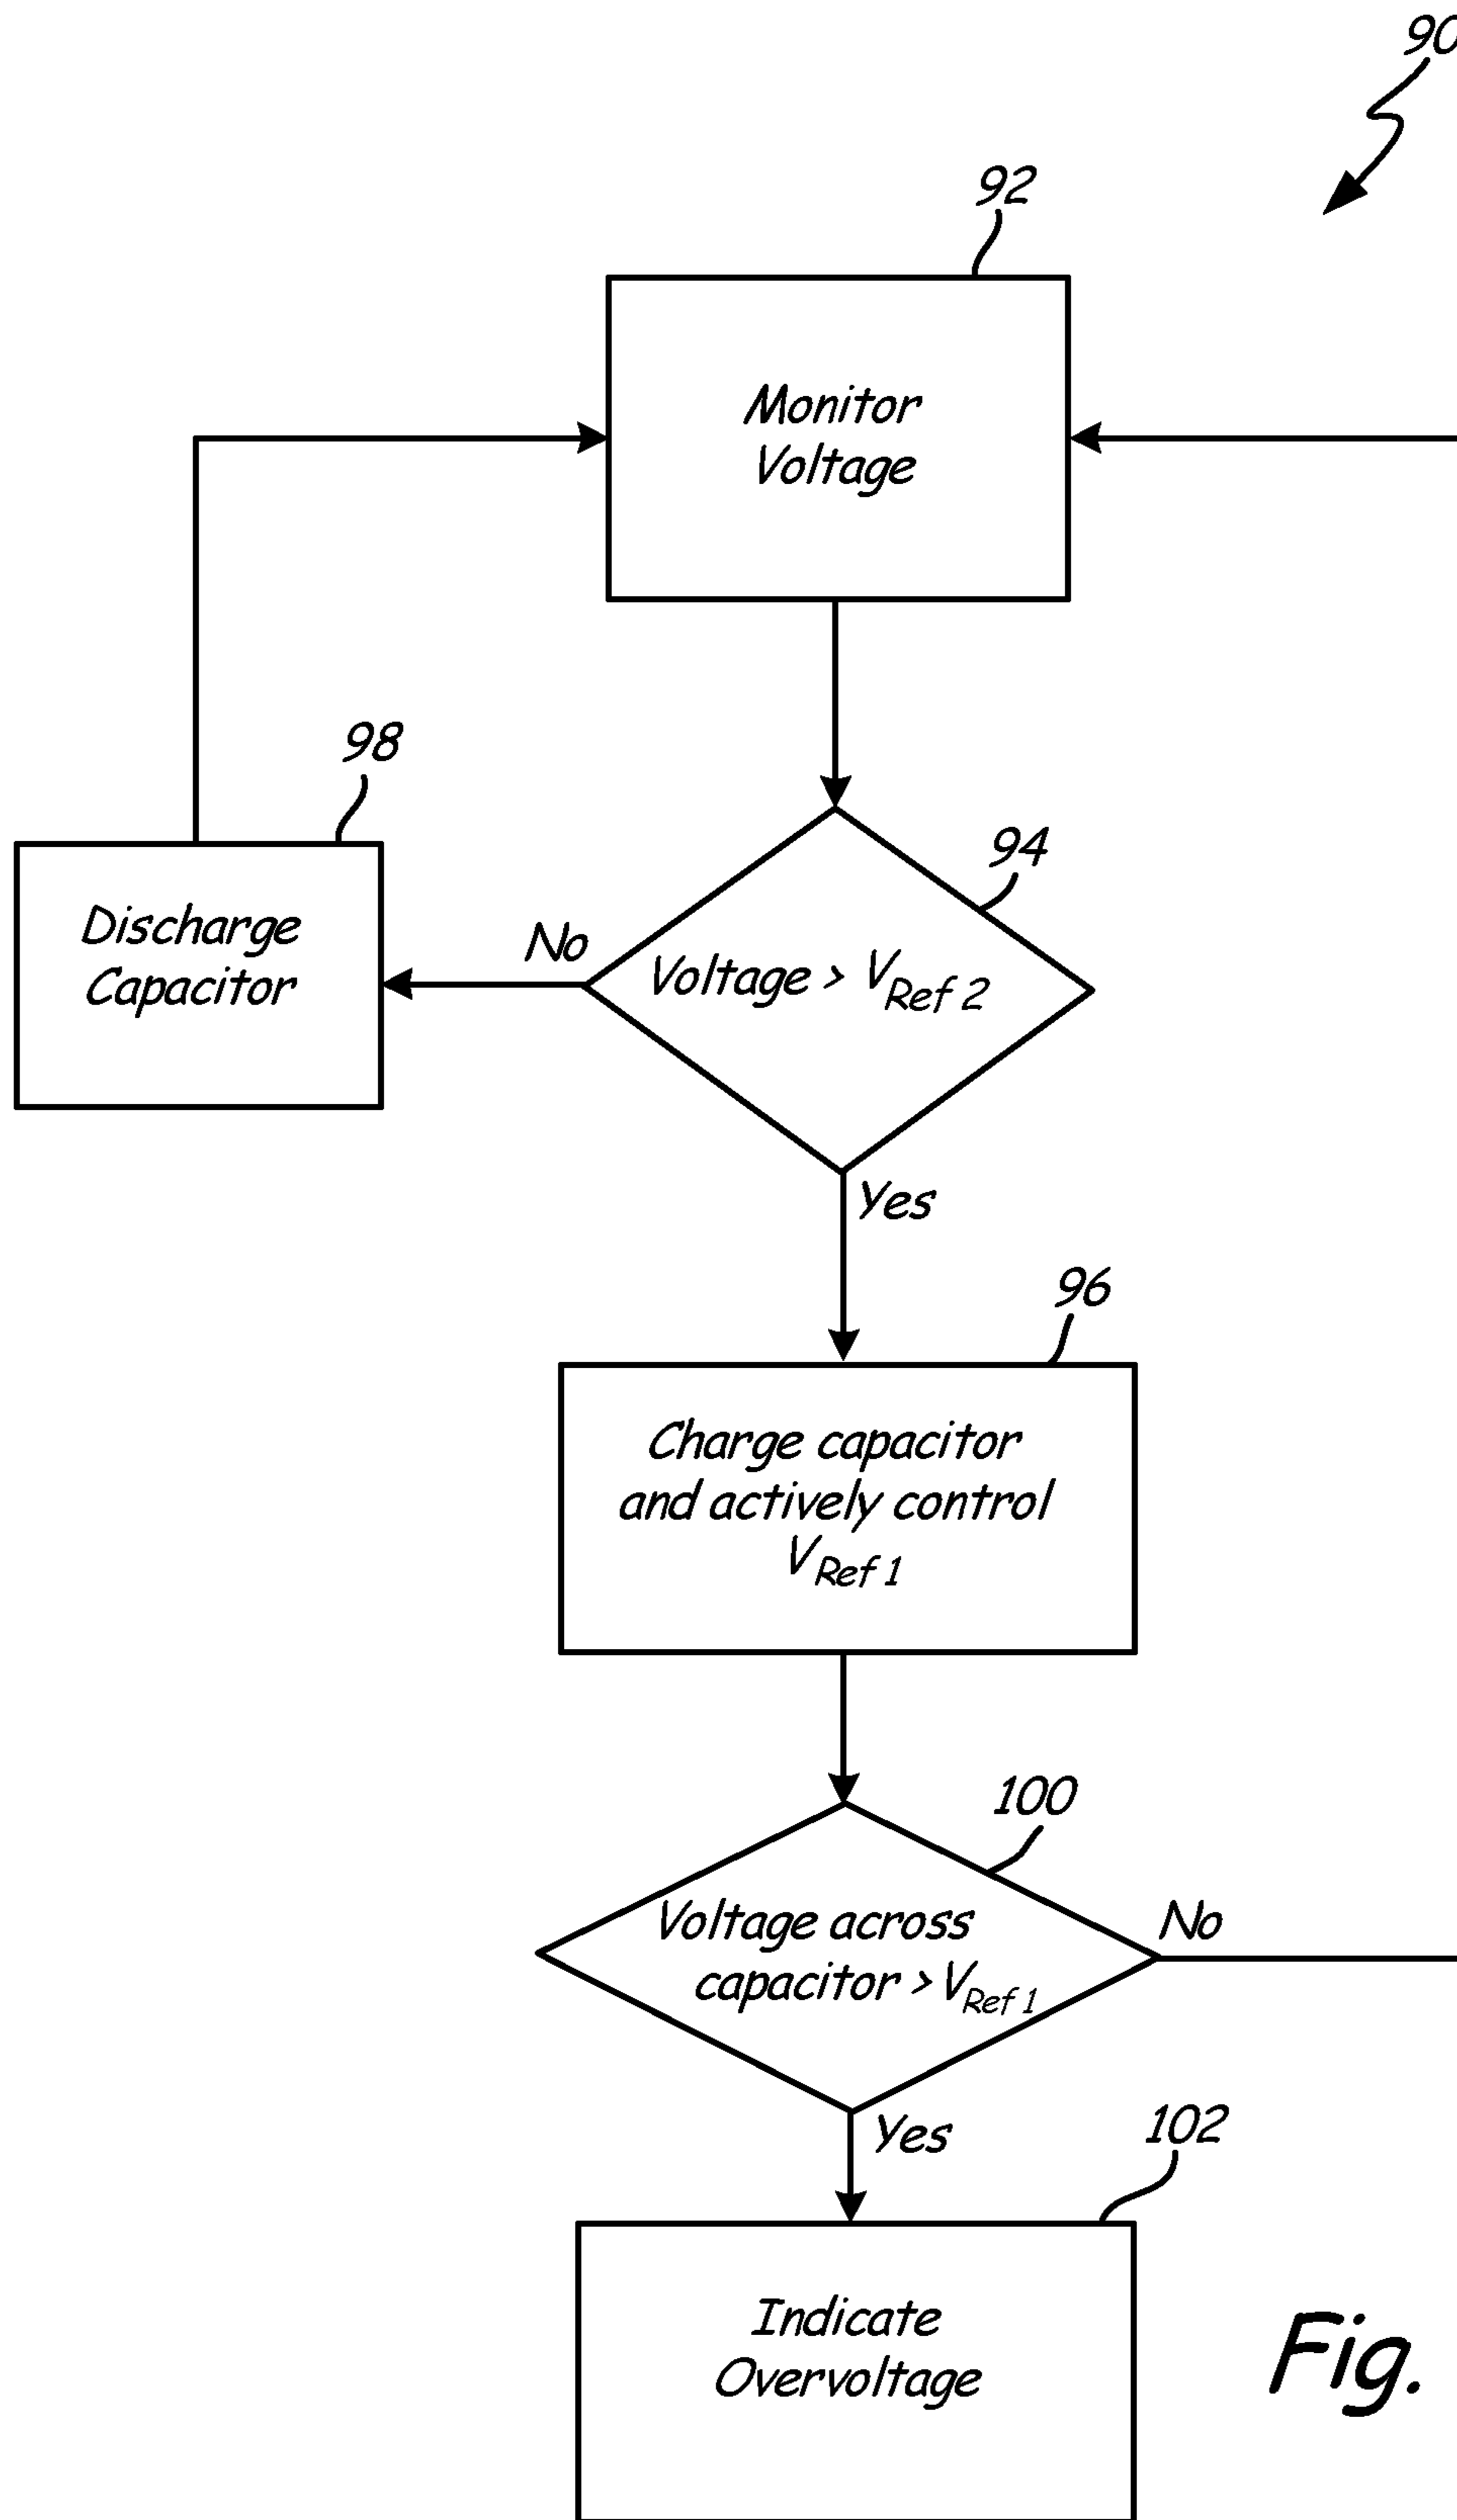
90

92

Monitor Voltage

98

Discharge Capacitor

No

Voltage > $V_{Ref\ 2}$

94

Yes

96

Charge capacitor and actively control $V_{Ref\ 1}$

100

Voltage across capacitor > $V_{Ref\ 1}$

No

Yes

102

Indicate Overvoltage

Fig.